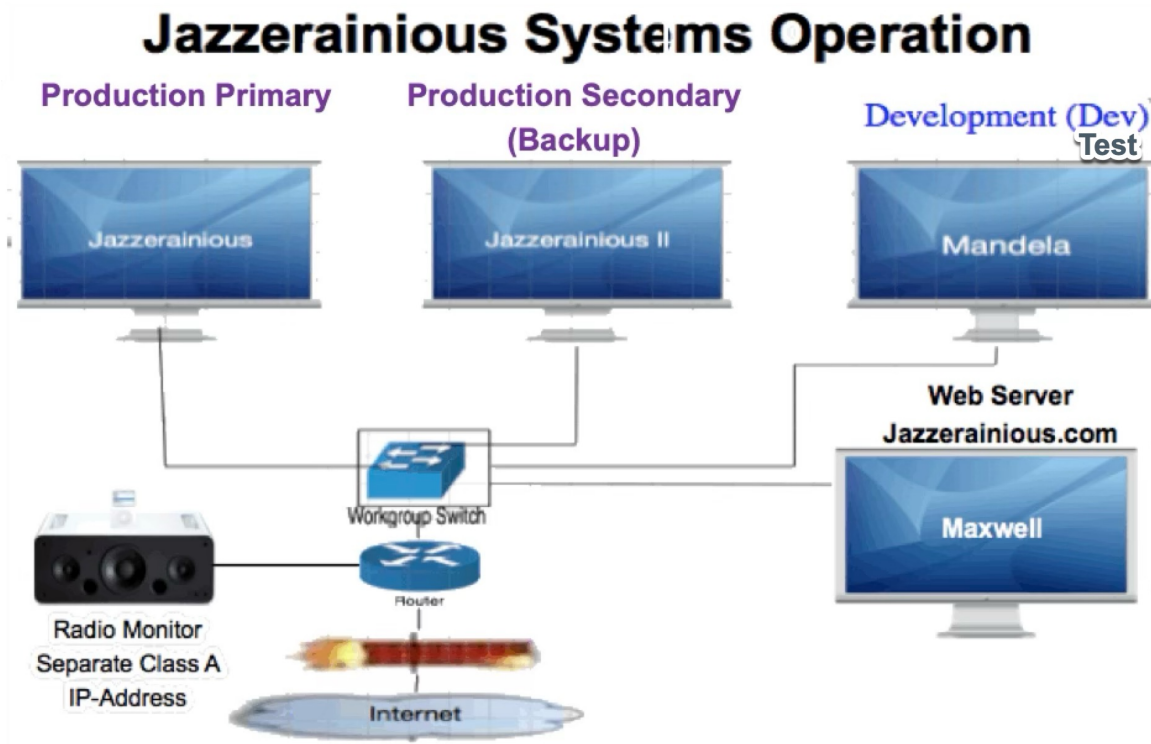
Jazzerainious Systems Operation

Production Primary

Production Secondary (Backup)

Development (Dev) Test

Jazzerainious

Jazzerainious II

Mandela

Web Server Jazzerainious.com

Workgroup Switch

Maxwell

Router

Radio Monitor Separate Class A IP-Address

Internet